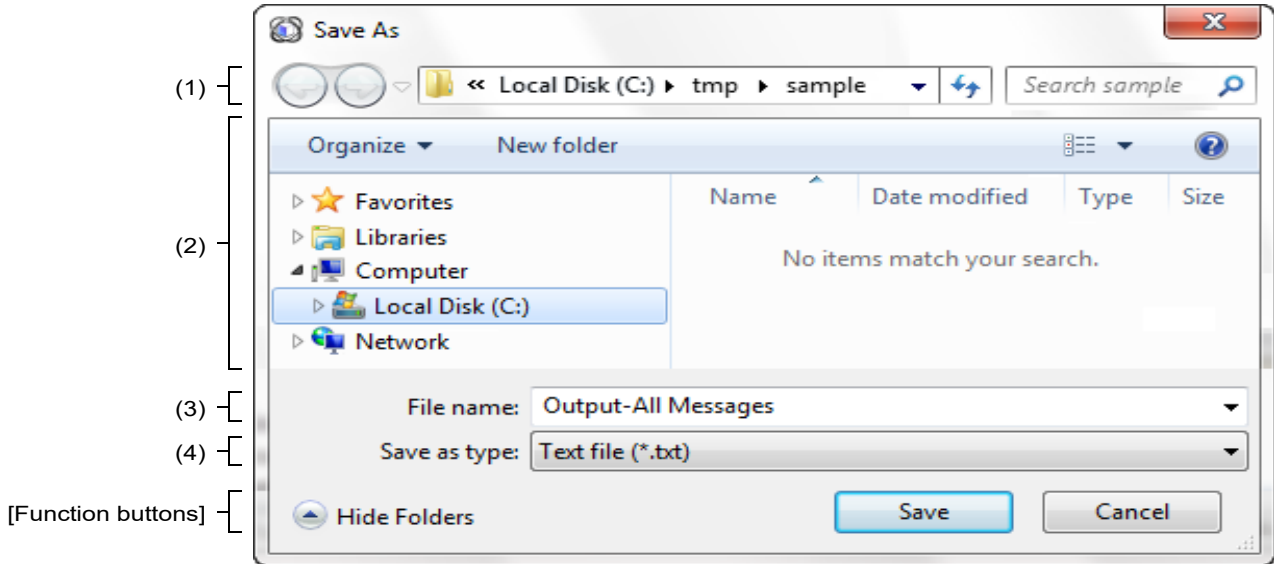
Save As

(1)

« Local Disk (C:) ▸ tmp ▸ sample

Search sample

(2)

Organize ▾ New folder

Favorites
Libraries
Computer
Local Disk (C:)
Network

Name
Date modified
Type
Size

No items match your search.

(3)
File name: Output-All Messages

(4)
Save as type: Text file (*.txt)

[Function buttons]
Hide Folders
Save
Cancel